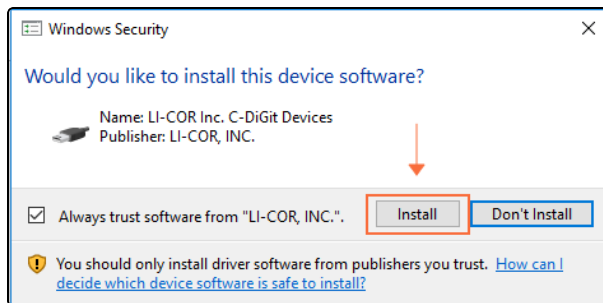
Windows Security

Would you like to install this device software?

Name: LI-COR Inc. C-DiGit Devices
Publisher: LI-COR, INC.

Always trust software from "LI-COR, INC.".

Install

Don't Install

You should only install driver software from publishers you trust. How can I decide which device software is safe to install?